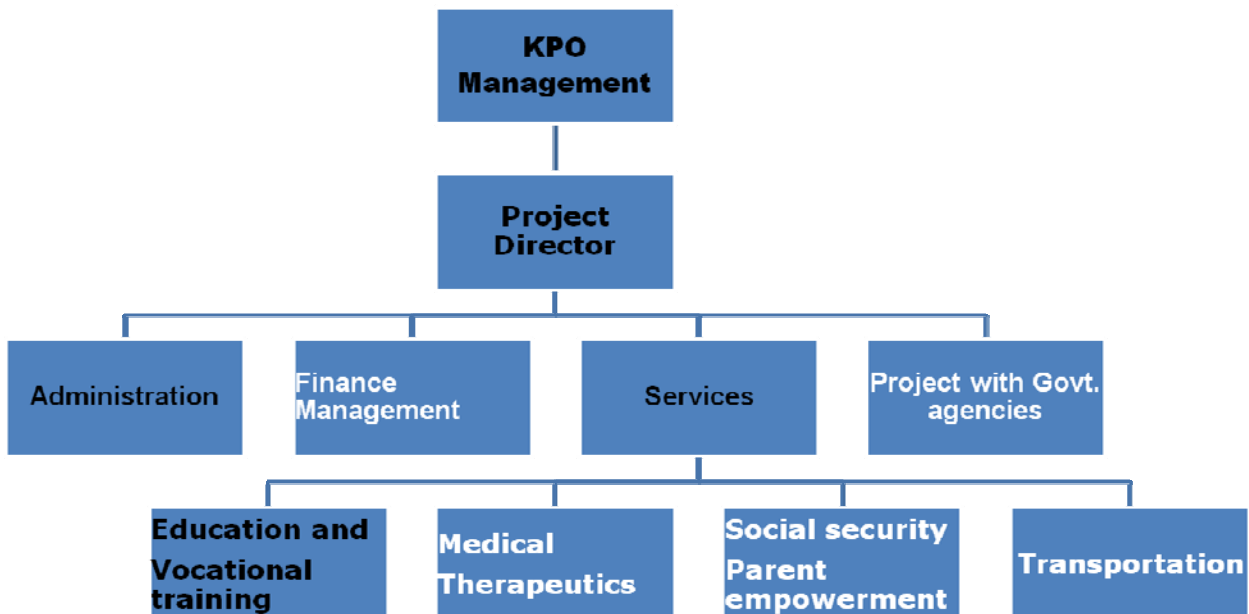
KPO Management

Project Director

Administration

Finance Management

Services

Project with Govt. agencies

Education and Vocational training

Medical Therapeutics

Social security Parent empowerment

Transportation